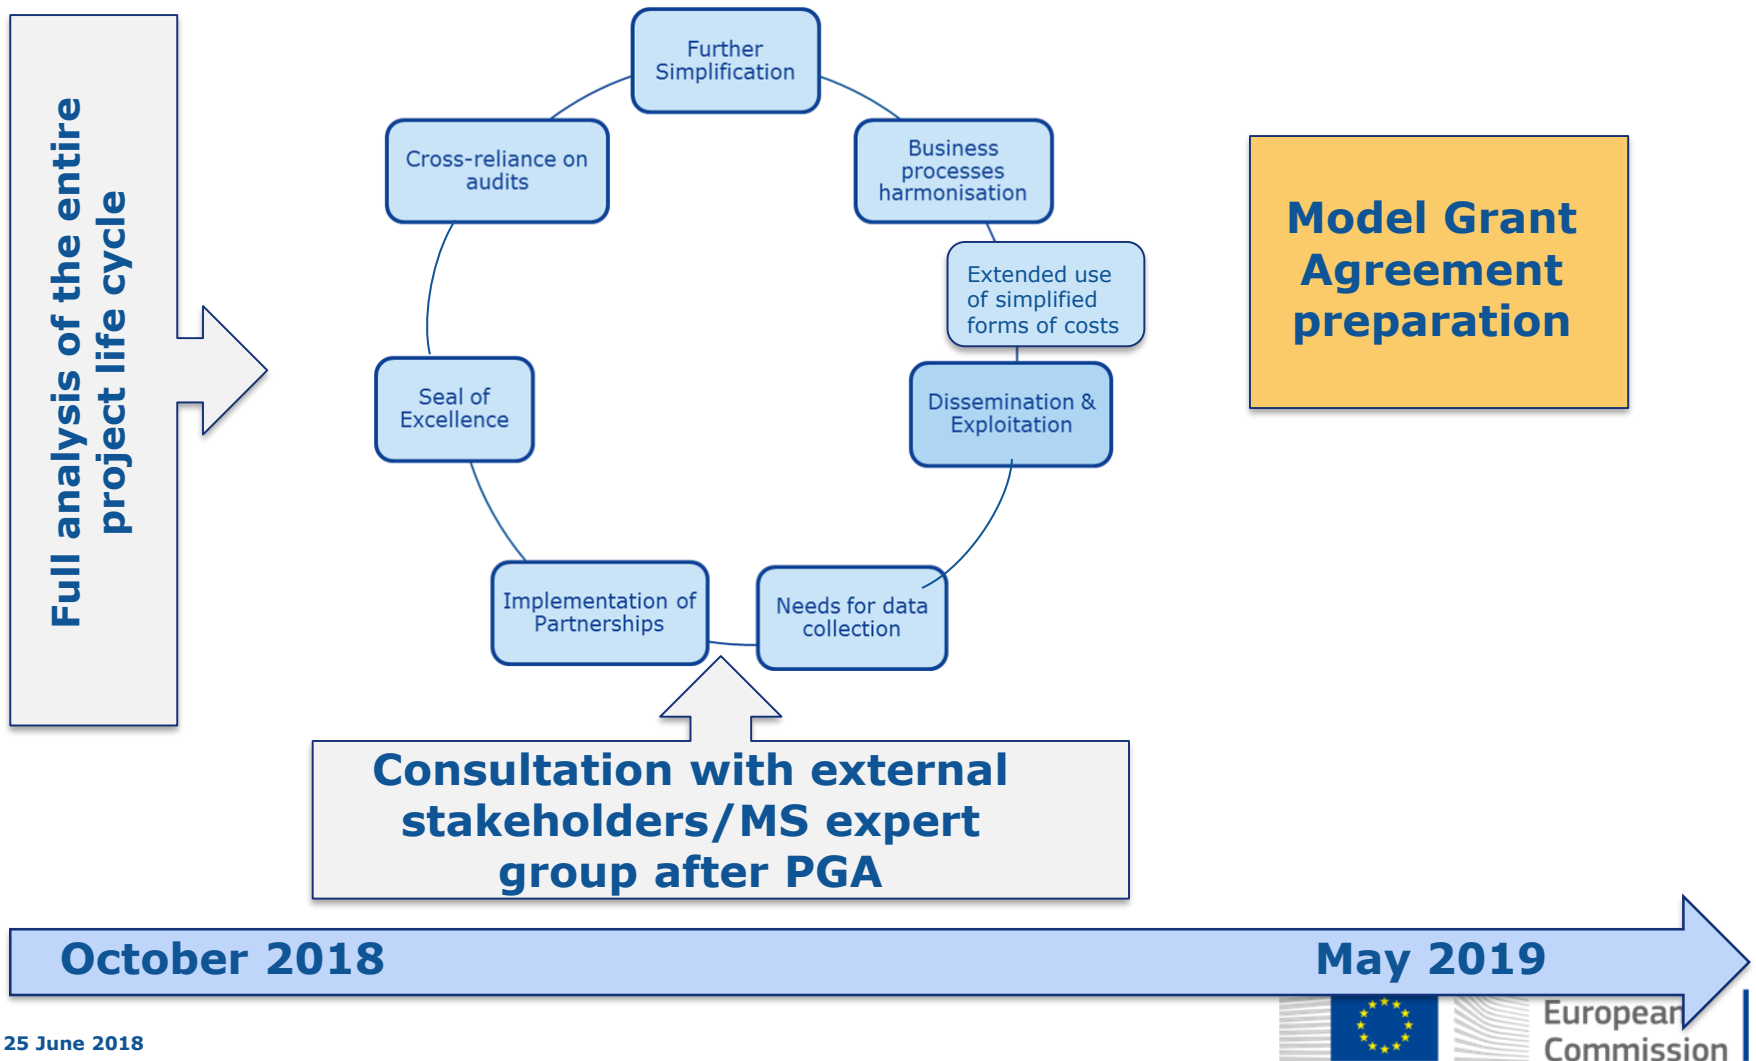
Full analysis of the entire project life cycle

Further Simplification

Business processes harmonisation

Extended use of simplified forms of costs

Dissemination & Exploitation

Needs for data collection

Implementation of Partnerships

Seal of Excellence

Cross-reliance on audits

Model Grant Agreement preparation

Consultation with external stakeholders/MS expert group after PGA

October 2018

May 2019

25 June 2018

European Commission